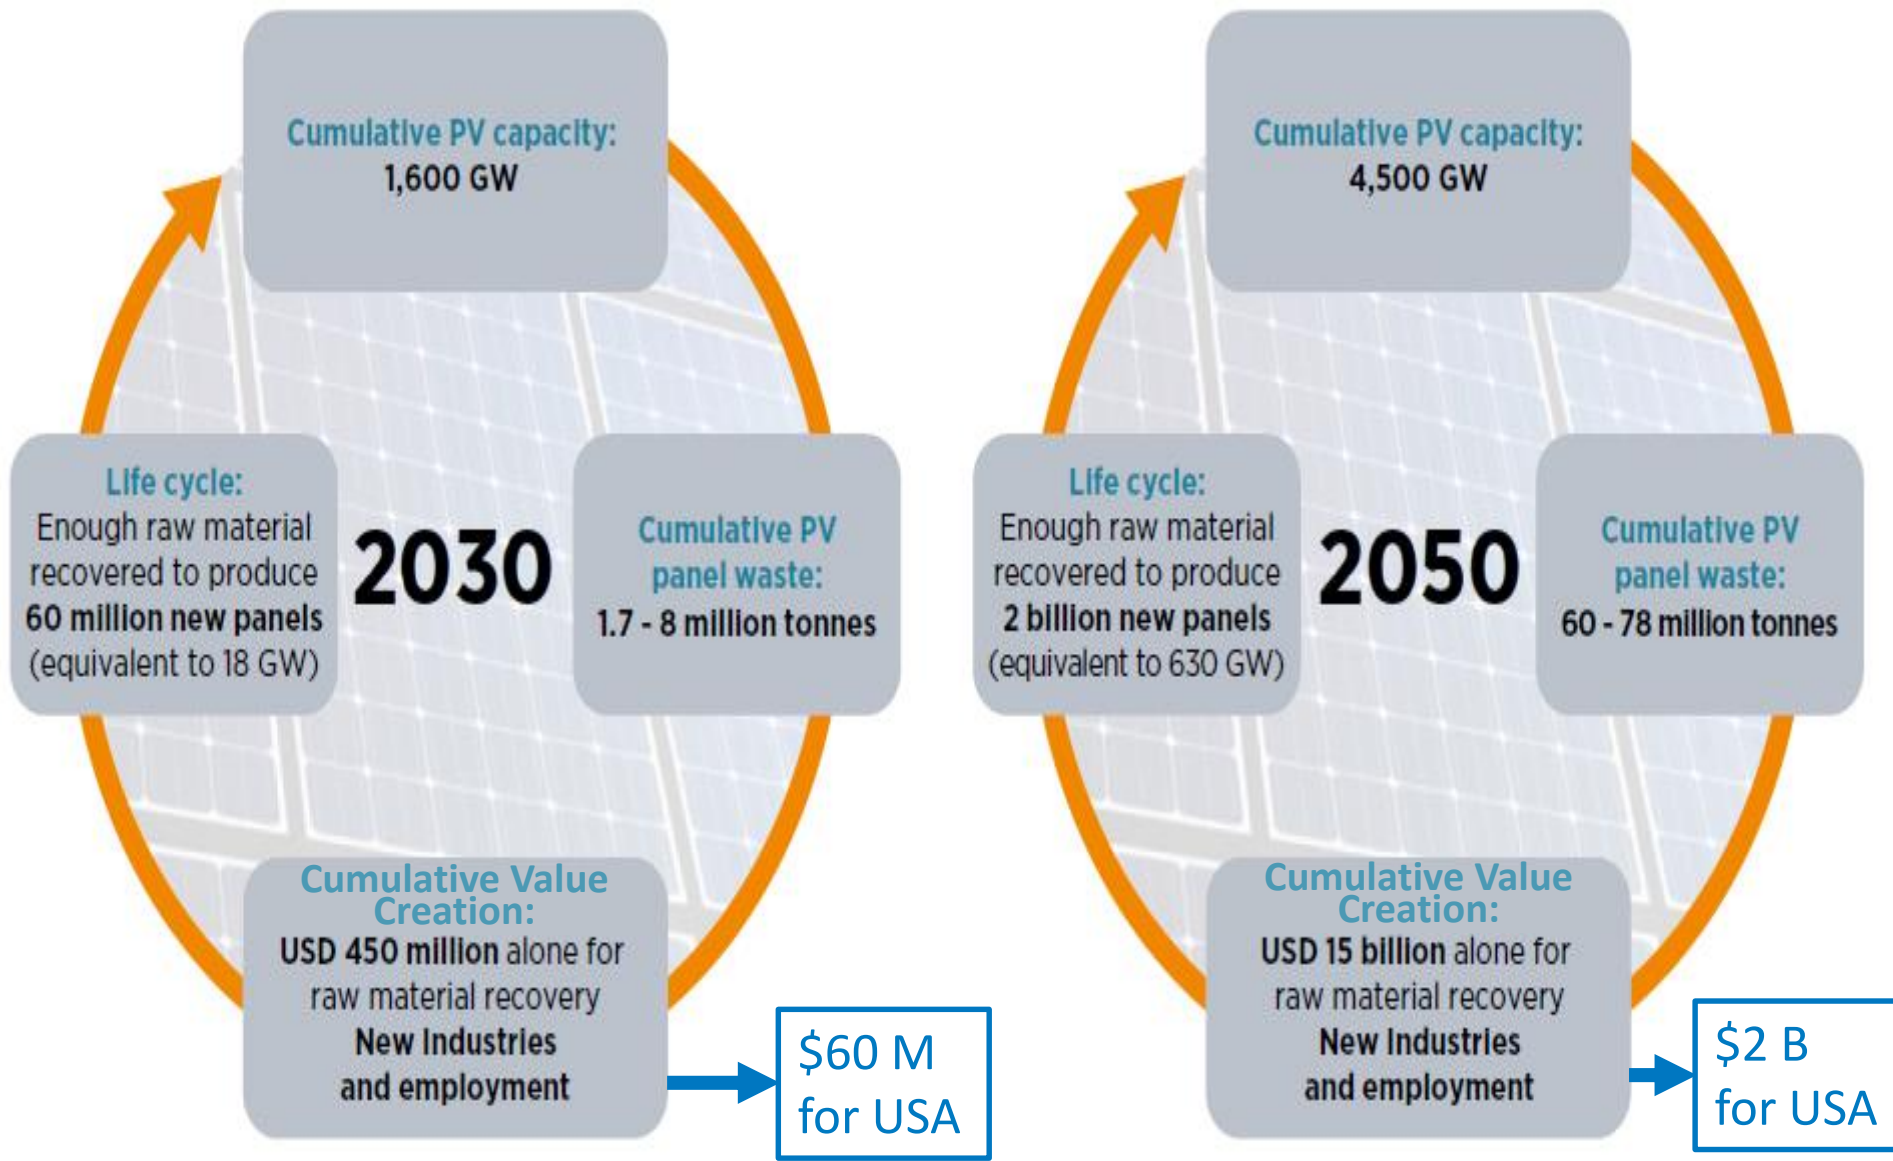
Cumulative PV capacity:
1,600 GW

Life cycle:
Enough raw material recovered to produce 60 million new panels (equivalent to 18 GW)

2030

Cumulative PV panel waste:
1.7 - 8 million tonnes

Cumulative Value Creation:
USD 450 million alone for raw material recovery
New Industries and employment

$60 M for USA

Cumulative PV capacity:
4,500 GW

Life cycle:
Enough raw material recovered to produce 2 billion new panels (equivalent to 630 GW)

2050

Cumulative PV panel waste:
60 - 78 million tonnes

Cumulative Value Creation:
USD 15 billion alone for raw material recovery
New Industries and employment

$2 B for USA